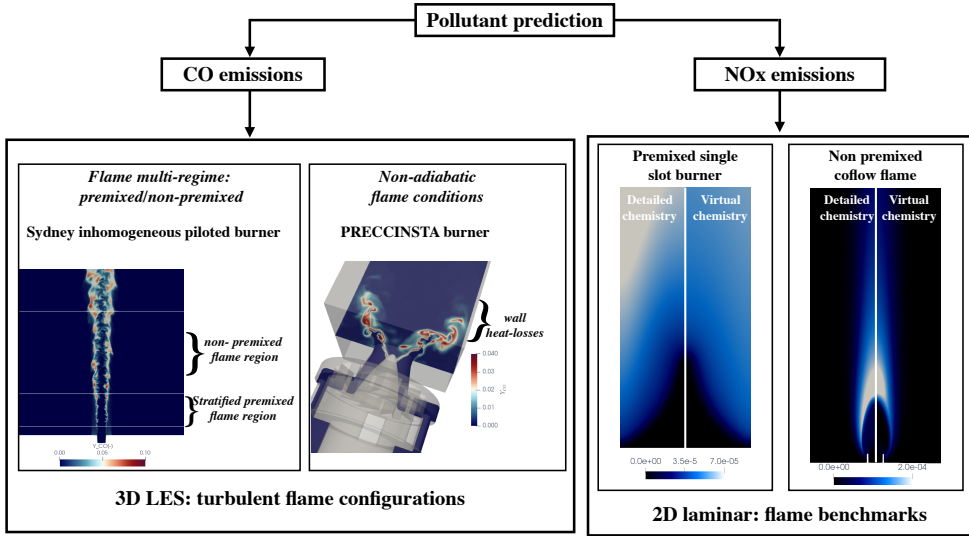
Pollutant prediction

CO emissions

NOx emissions

Flame multi-regime: premixed/non-premixed

Sydney inhomogeneous piloted burner

non- premixed flame region

Stratified premixed flame region

Y_CO(-)
0.00 0.05 0.10

Non-adiabatic flame conditions

PRECCINSTA burner

wall heat-losses

0.040
0.03
0.02
0.01
0.000
$Y_{CO}$

3D LES: turbulent flame configurations

Premixed single slot burner

Detailed chemistry

Virtual chemistry

0.0e+00 3.5e-5 7.0e-05

Non premixed coflow flame

Detailed chemistry

Virtual chemistry

0.0e+00 2.0e-04

2D laminar: flame benchmarks